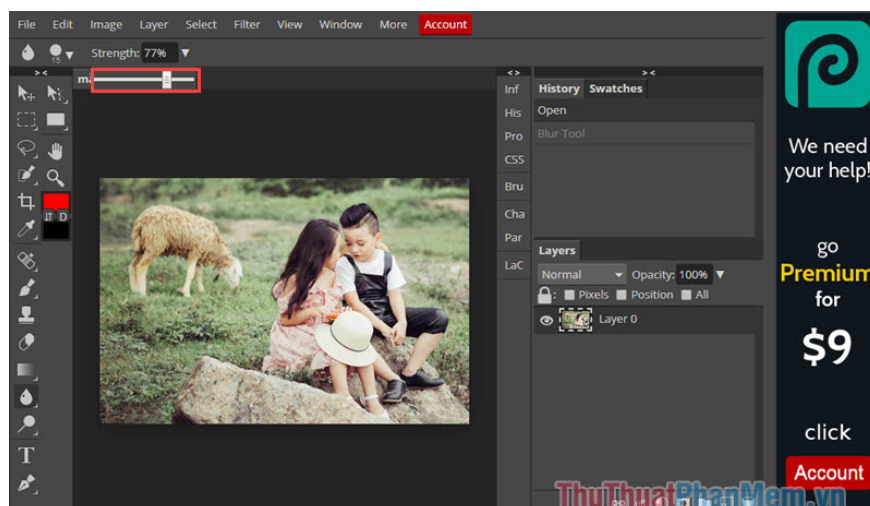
File Edit Image Layer Select Filter View Window More Account

15 Strength: 77%

Inf
His
Pro
CSS
Bru
Cha
Par
LaC

History Swatches
Open
Blur Tool

Layers
Normal Opacity: 100%
Pixels Position All
Layer 0

We need your help!
go
Premium
for
$9
click
Account

ThuThuatPhanMem.vn